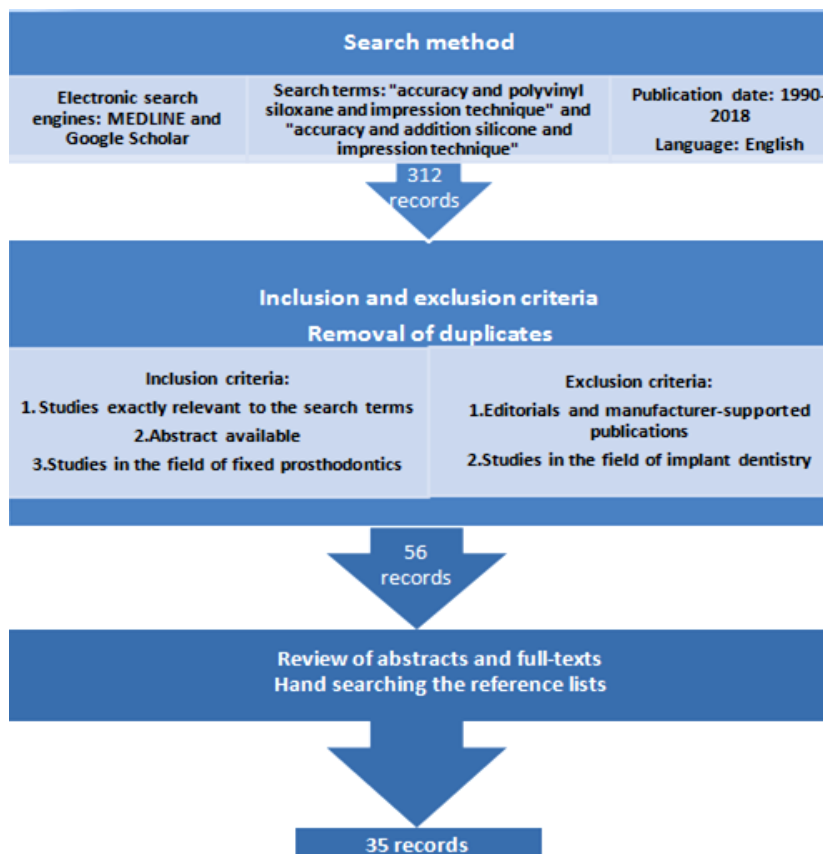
Search method

Electronic search engines: MEDLINE and Google Scholar

Search terms: "accuracy and polyvinyl siloxane and impression technique" and "accuracy and addition silicone and impression technique"

Publication date: 1990-2018
Language: English

312 records

Inclusion and exclusion criteria
Removal of duplicates

Inclusion criteria:
1. Studies exactly relevant to the search terms
2.Abstract available
3.Studies in the field of fixed prosthodontics

Exclusion criteria:
1.Editorials and manufacturer-supported publications
2.Studies in the field of implant dentistry

56 records

Review of abstracts and full-texts
Hand searching the reference lists

35 records